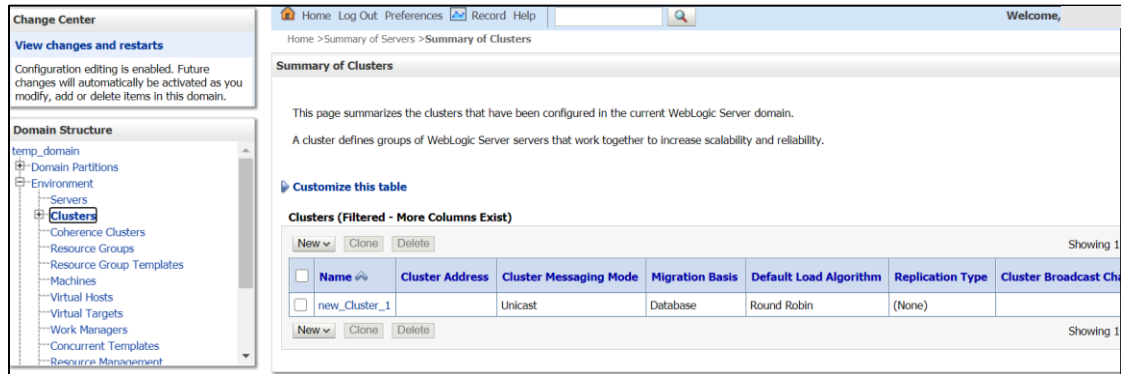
Change Center

View changes and restarts

Configuration editing is enabled. Future changes will automatically be activated as you modify, add or delete items in this domain.

Domain Structure

temp_domain
Domain Partitions
Environment
Servers
Clusters
Coherence Clusters
Resource Groups
Resource Group Templates
Machines
Virtual Hosts
Virtual Targets
Work Managers
Concurrent Templates
Resource Management

Home Log Out Preferences Record Help

Welcome,

Home >Summary of Servers >Summary of Clusters

Summary of Clusters

This page summarizes the clusters that have been configured in the current WebLogic Server domain.

A cluster defines groups of WebLogic Server servers that work together to increase scalability and reliability.

Customize this table

Clusters (Filtered - More Columns Exist)

New Clone Delete

Showing 1

| | Name | Cluster Address | Cluster Messaging Mode | Migration Basis | Default Load Algorithm | Replication Type | Cluster Broadcast Ch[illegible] |
|---|---|---|---|---|---|---|---|
| | new_Cluster_1 | | Unicast | Database | Round Robin | (None) | |

New Clone Delete

Showing 1